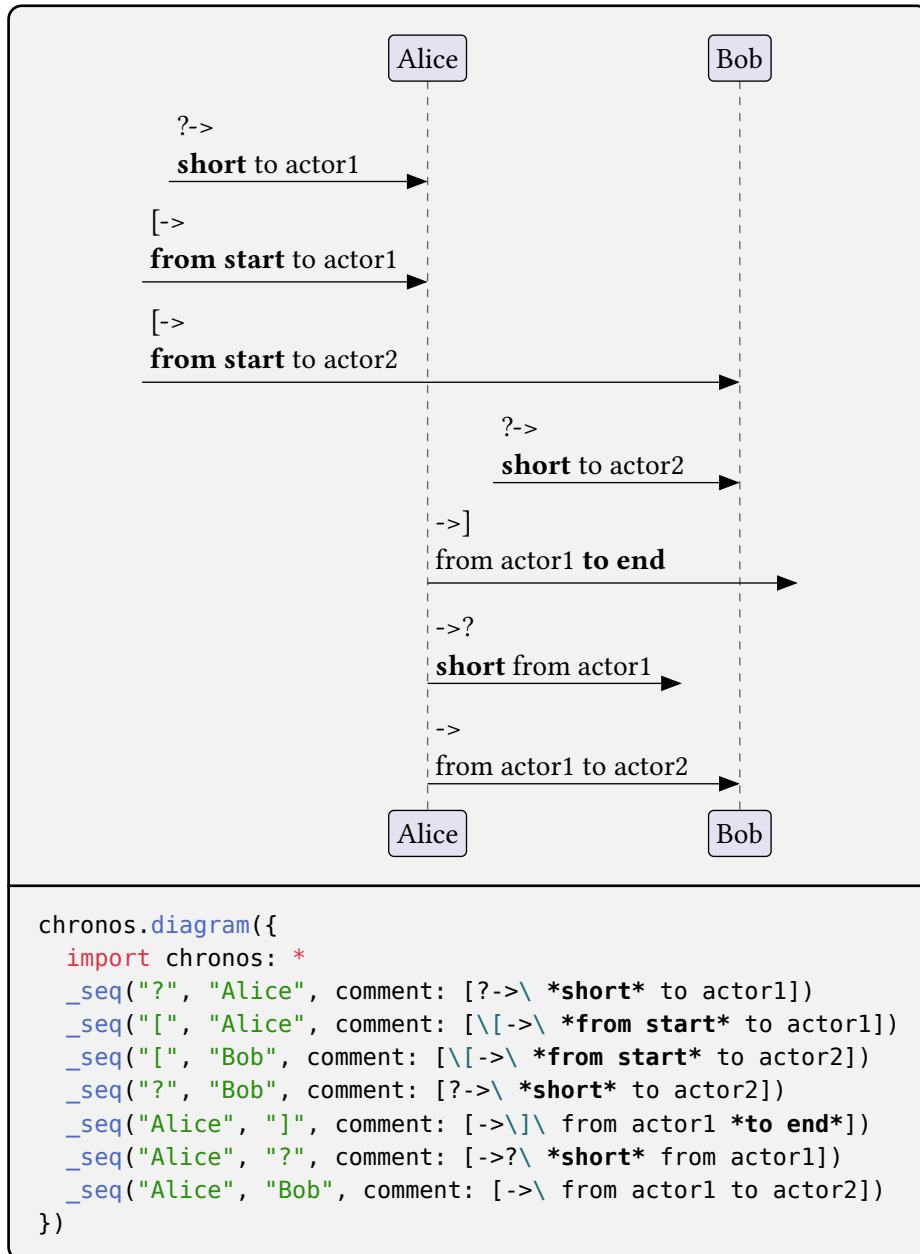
Alice

Bob

?->

**short** to actor1

[->

**from start** to actor1

[->

**from start** to actor2

?->

**short** to actor2

->]

from actor1 **to end**

->?

**short** from actor1

->

from actor1 to actor2

Alice

Bob

chronos.diagram({
  import chronos: *
  _seq("?", "Alice", comment: [?->\ *short* to actor1])
  _seq("[", "Alice", comment: [\[->\ *from start* to actor1])
  _seq("[", "Bob", comment: [\[->\ *from start* to actor2])
  _seq("?", "Bob", comment: [?->\ *short* to actor2])
  _seq("Alice", "]", comment: [->\]\ from actor1 *to end*])
  _seq("Alice", "?", comment: [->?\ *short* from actor1])
  _seq("Alice", "Bob", comment: [->\ from actor1 to actor2])
})